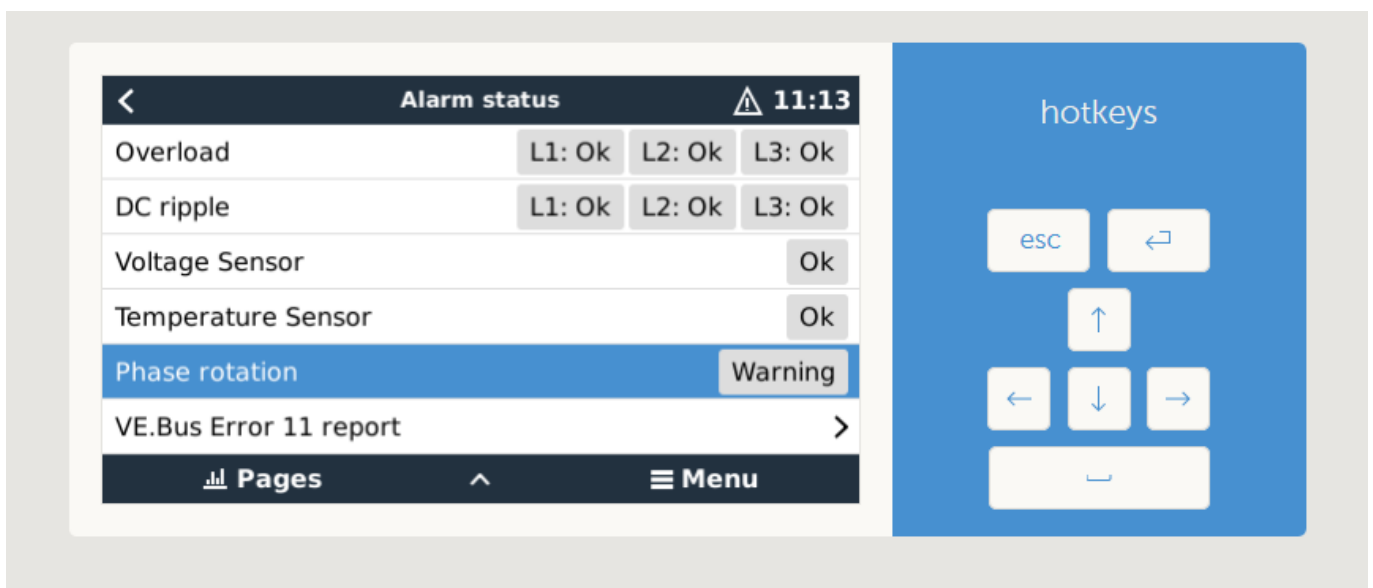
<
Alarm status
⚠ 11:13

Overload L1: Ok L2: Ok L3: Ok
DC ripple L1: Ok L2: Ok L3: Ok
Voltage Sensor Ok
Temperature Sensor Ok
Phase rotation Warning
VE.Bus Error 11 report >

Pages ^ Menu

hotkeys

esc ⏎
↑
← ↓ →
␣